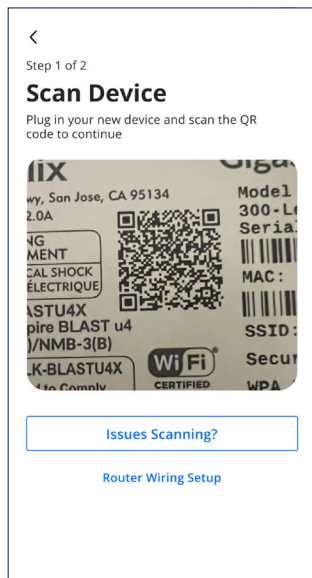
<

Step 1 of 2

Scan Device

Plug in your new device and scan the QR code to continue

lix
wy, San Jose, CA 95134
2.0A
NG
MENT
CAL SHOCK
ÉLECTRIQUE
ASTU4X
pire BLAST u4
)/NMB-3(B)
LK-BLASTU4X
t to Comply

Giga
Model
300-Le
Seria
MAC:
SSID:
Secu
WPA

WiFi
CERTIFIED

Issues Scanning?

Router Wiring Setup